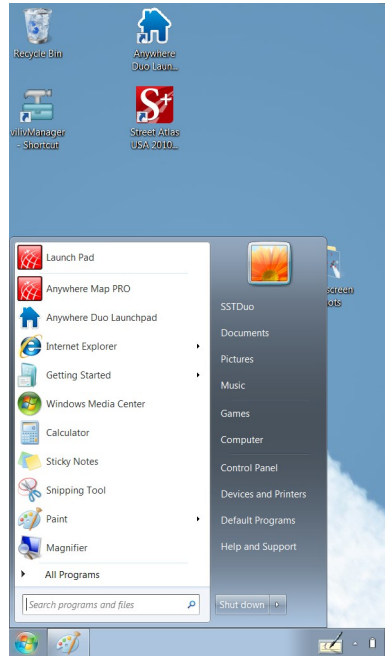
Recycle Bin

Anywhere Duo Laun...

vilivManager - Shortcut

Street Atlas USA 2010...

screen ots

Launch Pad

Anywhere Map PRO

Anywhere Duo Launchpad

Internet Explorer

Getting Started

Windows Media Center

Calculator

Sticky Notes

Snipping Tool

Paint

Magnifier

All Programs

Search programs and files

SSTDuo

Documents

Pictures

Music

Games

Computer

Control Panel

Devices and Printers

Default Programs

Help and Support

Shut down